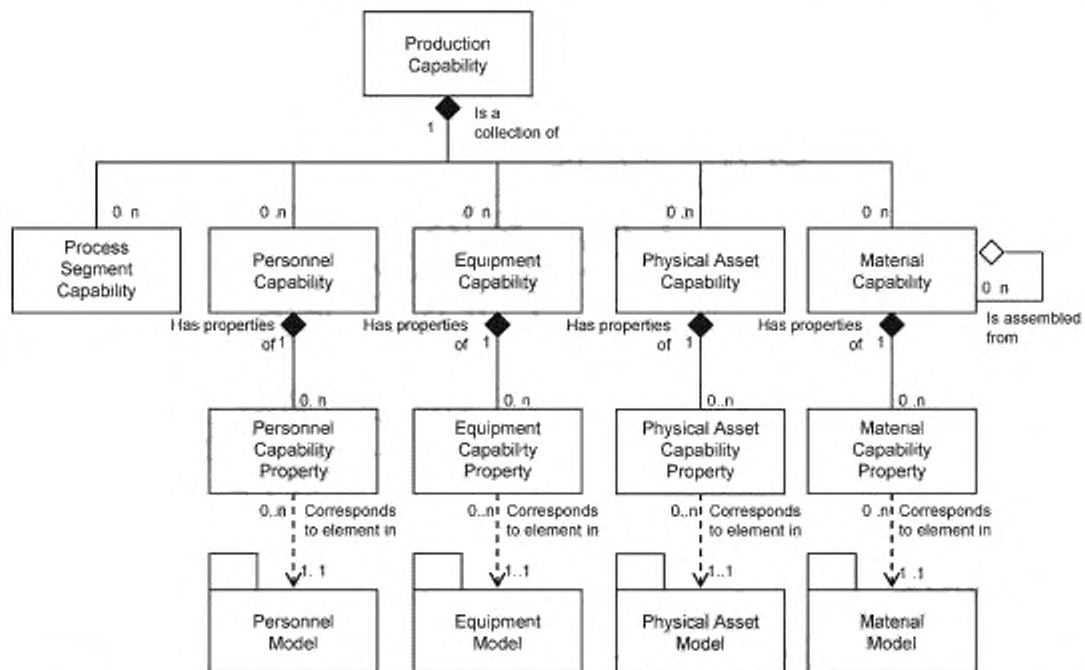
Production Capability

1

Is a collection of

0..n

Process Segment Capability

0..n

Personnel Capability

0..n

Equipment Capability

0..n

Physical Asset Capability

0..n

Material Capability

0..n

Is assembled from

Has properties of

1

Has properties of

1

Has properties of

1

Has properties of

1

0..n

Personnel Capability Property

0..n

Equipment Capability Property

0..n

Physical Asset Capability Property

0..n

Material Capability Property

0..n

Corresponds to element in

0..n

Corresponds to element in

0..n

Corresponds to element in

0..n

Corresponds to element in

1..1

Personnel Model

1..1

Equipment Model

1..1

Physical Asset Model

1..1

Material Model